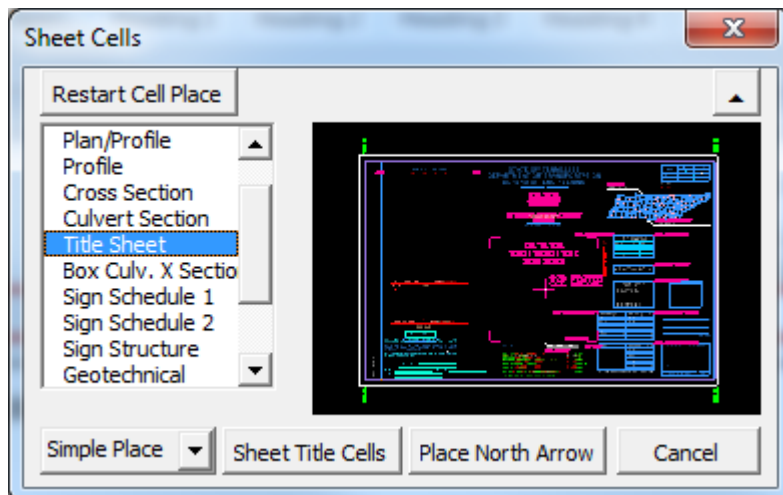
Sheet Cells

Restart Cell Place

Plan/Profile
Profile
Cross Section
Culvert Section
Title Sheet
Box Culv. X Sectio
Sign Schedule 1
Sign Schedule 2
Sign Structure
Geotechnical

Simple Place
Sheet Title Cells
Place North Arrow
Cancel